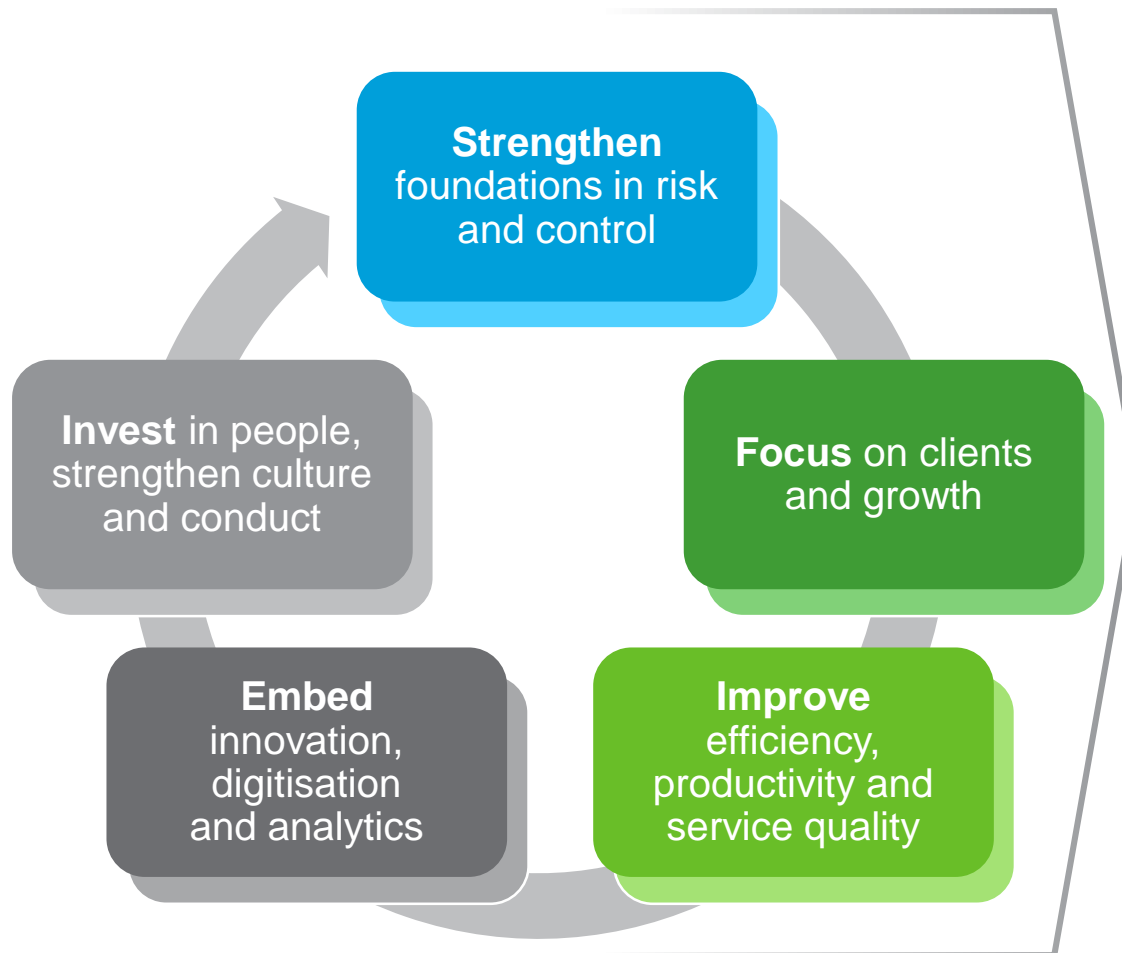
**Strengthen** foundations in risk and control

**Focus** on clients and growth

**Improve** efficiency, productivity and service quality

**Embed** innovation, digitisation and analytics

**Invest** in people, strengthen culture and conduct